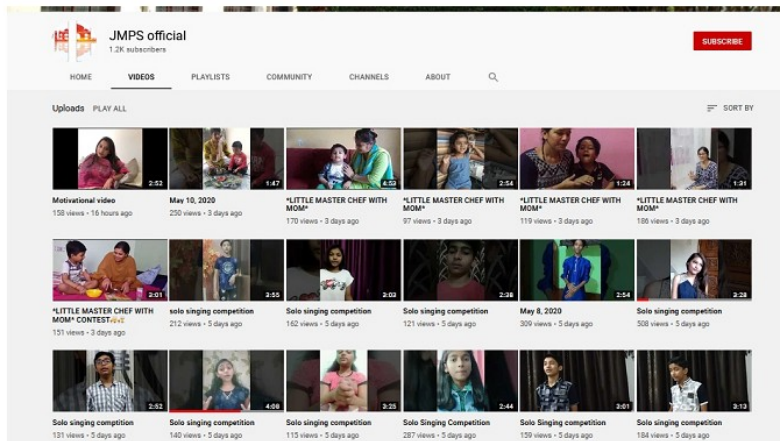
JMPS official
1.2K subscribers

SUBSCRIBE

HOME VIDEOS PLAYLISTS COMMUNITY CHANNELS ABOUT

Uploads PLAY ALL

SORT BY

2:52
Motivational video
158 views • 16 hours ago

1:47
May 10, 2020
250 views • 3 days ago

4:53
*LITTLE MASTER CHEF WITH MOM*
170 views • 3 days ago

2:54
*LITTLE MASTER CHEF WITH MOM*
97 views • 3 days ago

1:24
*LITTLE MASTER CHEF WITH MOM*
119 views • 3 days ago

1:31
*LITTLE MASTER CHEF WITH MOM*
186 views • 3 days ago

2:01
*LITTLE MASTER CHEF WITH MOM* CONTEST
151 views • 3 days ago

3:55
solo singing competition
212 views • 5 days ago

2:03
solo singing competition
162 views • 5 days ago

2:38
solo singing competition
121 views • 5 days ago

2:54
May 8, 2020
309 views • 5 days ago

2:28
Solo singing competition
508 views • 5 days ago

2:52
Solo singing comptition
131 views • 5 days ago

4:00
Solo singing competition
140 views • 5 days ago

3:25
solo singing competition
115 views • 5 days ago

2:44
Solo Singing Competition
287 views • 5 days ago

3:01
Solo Singing competition
159 views • 5 days ago

3:13
Solo singing competition
184 views • 5 days ago